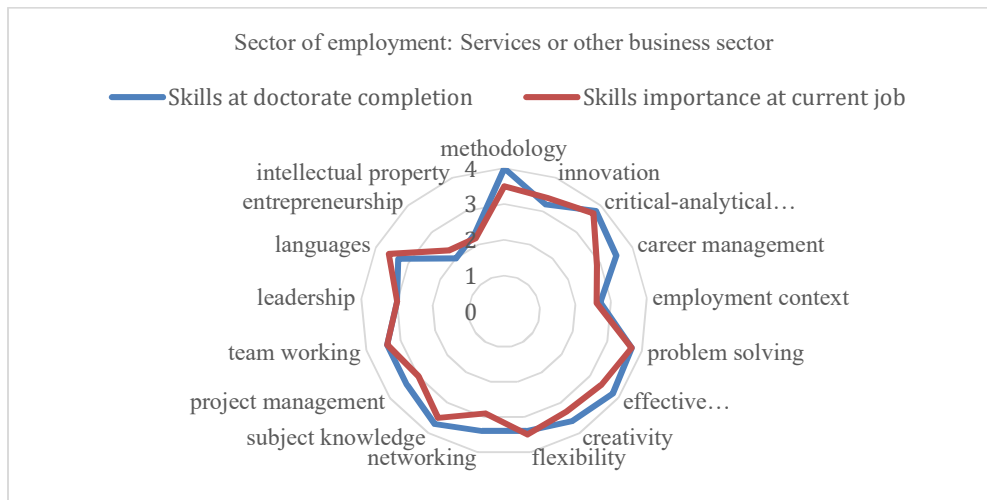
Sector of employment: Services or other business sector

Skills at doctorate completion
Skills importance at current job

methodology
innovation
critical-analytical…
career management
employment context
problem solving
effective…
creativity
flexibility
networking
subject knowledge
project management
team working
leadership
languages
entrepreneurship
intellectual property

4
3
2
1
0